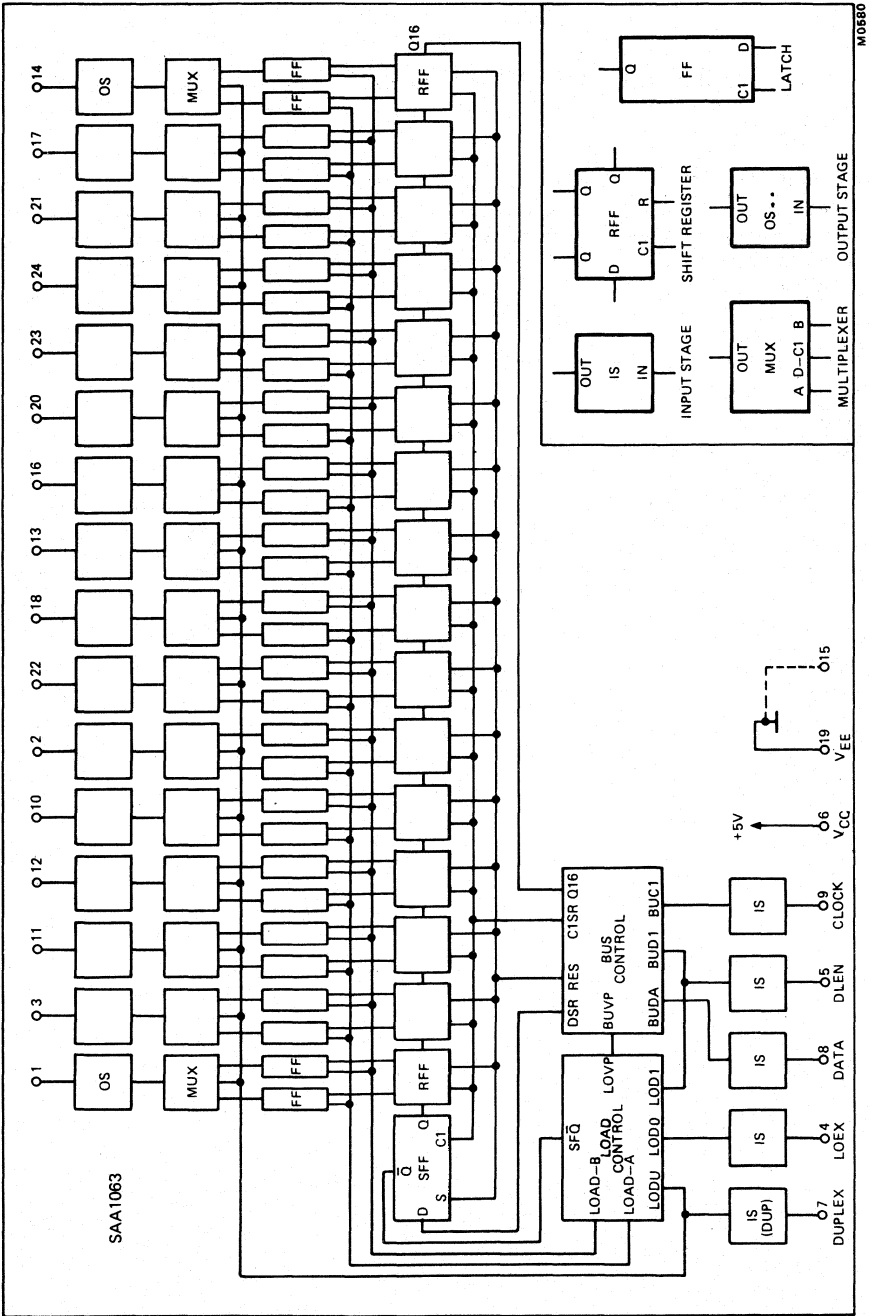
M0580

SAA1063

1
3
11
12
10
2
22
18
13
16
20
23
24
21
17
14

OS
MUX
FF
FF
RFF
OS
MUX
FF
FF
RFF
Q16

$\bar{Q}$
SFF
D
S
Q
C1

SF$\bar{Q}$
LOAD-B
LOAD CONTROL
LOAD-A
LODU
LOD0
LOD1
LOVP

DSR
RES
C1SR
Q16
BUS CONTROL
BUVP
BUDA
BUD1
BUC1

IS (DUP)
7
DUPLEX
IS
4
LOEX
IS
8
DATA
IS
5
DLEN
IS
9
CLOCK

+5V
6
$V_{CC}$
19
$V_{EE}$
15

Q
FF
D
C1
LATCH

Q
D
RFF
Q
C1
R
SHIFT REGISTER

OUT
IS
IN
INPUT STAGE

OUT
MUX
A
D–C1
B
MULTIPLEXER

OUT
OS..
IN
OUTPUT STAGE